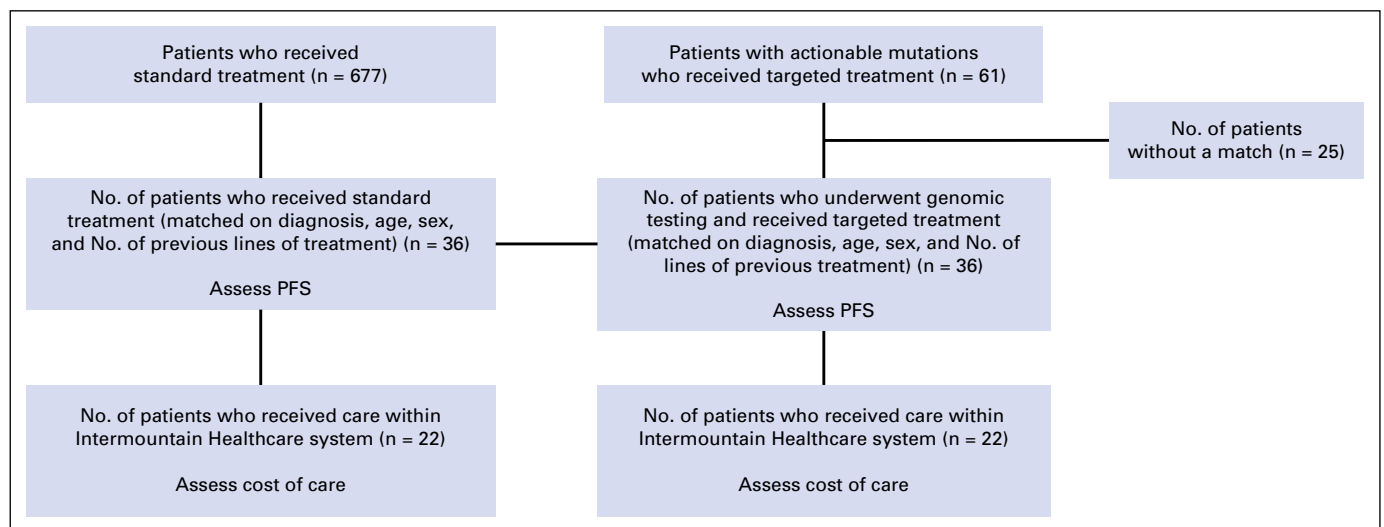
Patients who received standard treatment (n = 677)

Patients with actionable mutations who received targeted treatment (n = 61)

No. of patients without a match (n = 25)

No. of patients who received standard treatment (matched on diagnosis, age, sex, and No. of previous lines of treatment) (n = 36)

Assess PFS

No. of patients who underwent genomic testing and received targeted treatment (matched on diagnosis, age, sex, and No. of lines of previous treatment) (n = 36)

Assess PFS

No. of patients who received care within Intermountain Healthcare system (n = 22)

Assess cost of care

No. of patients who received care within Intermountain Healthcare system (n = 22)

Assess cost of care